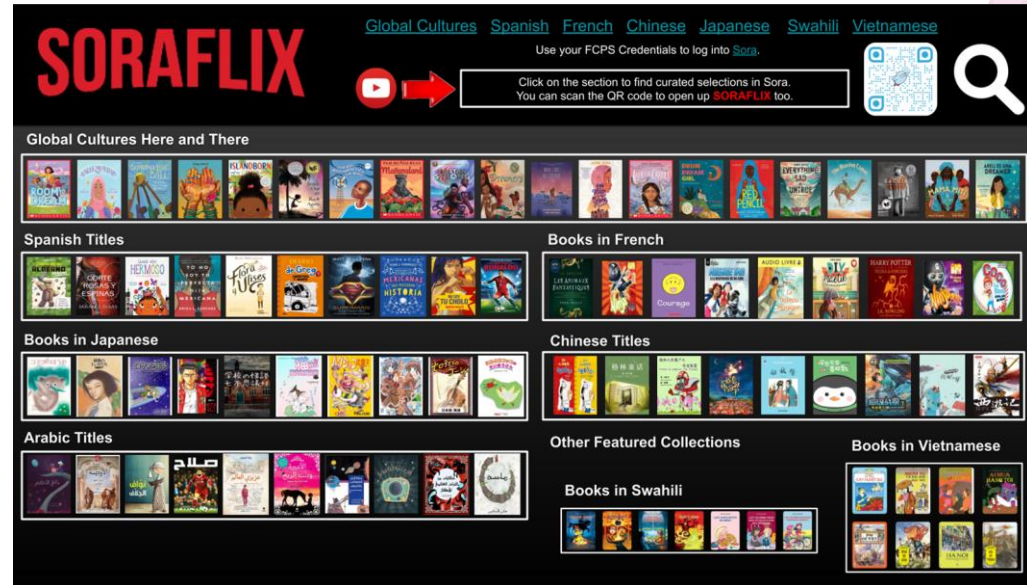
SORAFLIX

Global Cultures Spanish French Chinese Japanese Swahili Vietnamese

Use your FCPS Credentials to log into Sora.

Click on the section to find curated selections in Sora.
You can scan the QR code to open up SORAFLIX too.

Global Cultures Here and There

ISLANDBORN

Everything Sad Is Untrue

Spanish Titles

Books in French

Courage

Harry Potter

Books in Japanese

Chinese Titles

Arabic Titles

Other Featured Collections

Books in Vietnamese

Books in Swahili